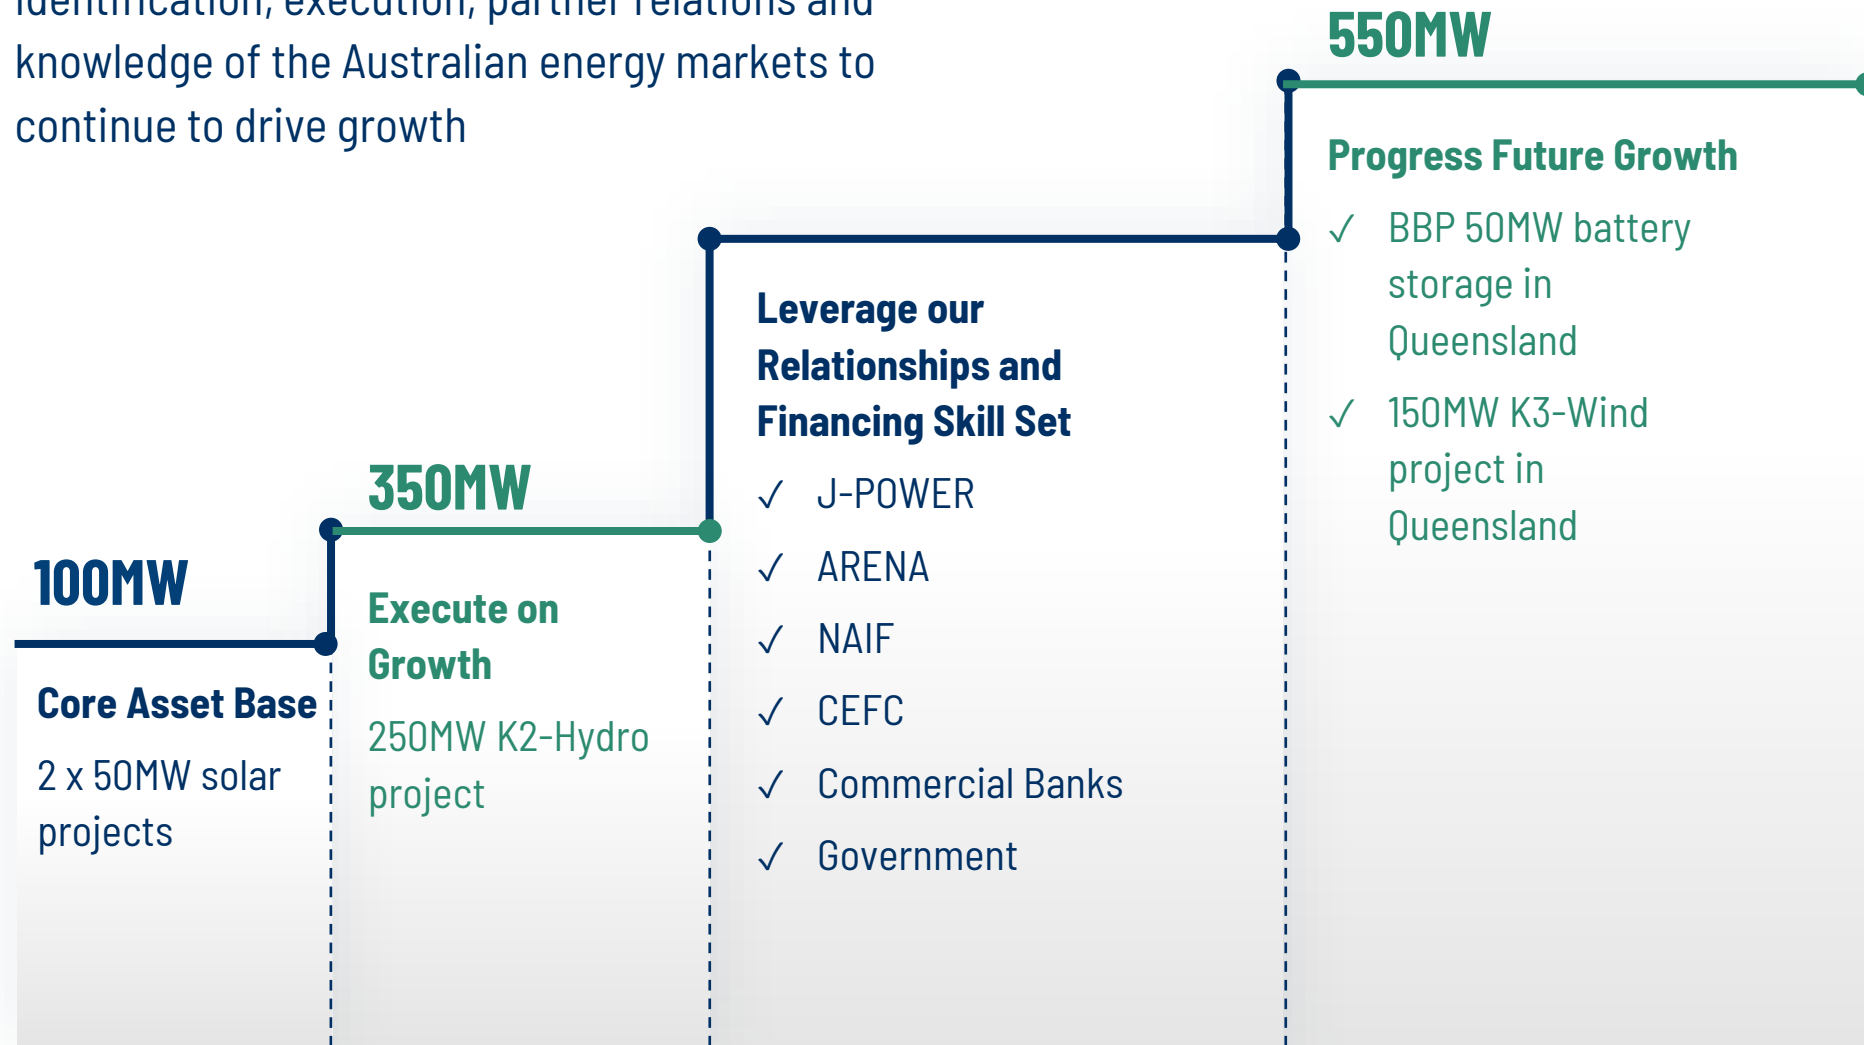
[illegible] knowledge of the Australian energy markets to continue to drive growth

550MW

Progress Future Growth

✓ BBP 50MW battery storage in Queensland

✓ 150MW K3-Wind project in Queensland

Leverage our Relationships and Financing Skill Set

✓ J-POWER

✓ ARENA

✓ NAIF

✓ CEFC

✓ Commercial Banks

✓ Government

350MW

Execute on Growth

250MW K2-Hydro project

100MW

Core Asset Base

2 x 50MW solar projects